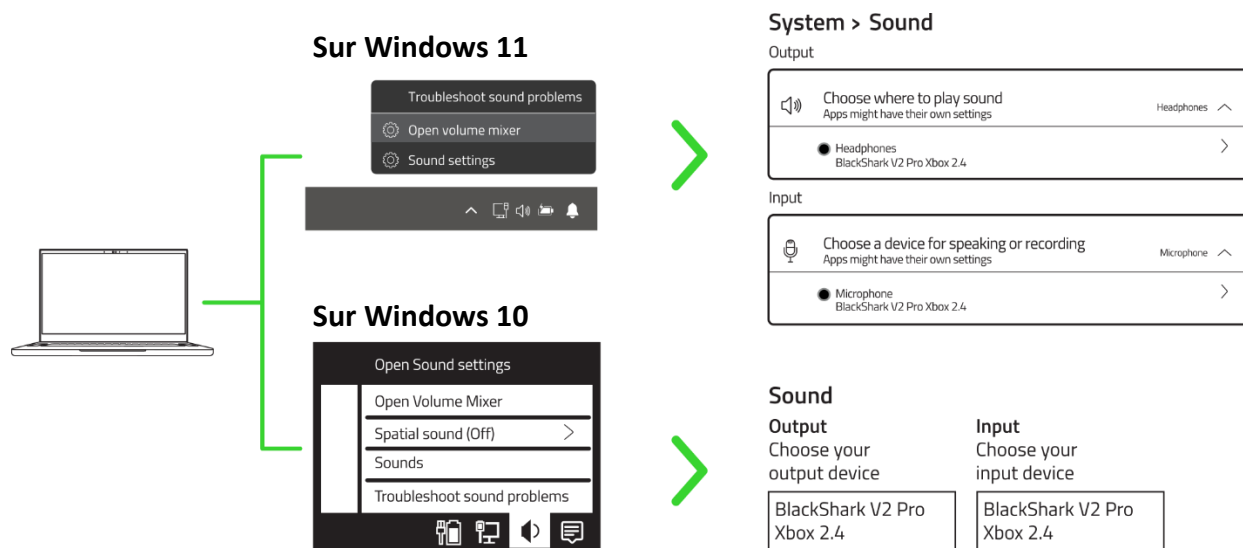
Sur Windows 11

Troubleshoot sound problems
Open volume mixer
Sound settings

Sur Windows 10

Open Sound settings
Open Volume Mixer
Spatial sound (Off)
Sounds
Troubleshoot sound problems

System > Sound
Output
Choose where to play sound
Apps might have their own settings
Headphones
Headphones
BlackShark V2 Pro Xbox 2.4
Input
Choose a device for speaking or recording
Apps might have their own settings
Microphone
Microphone
BlackShark V2 Pro Xbox 2.4

Sound
Output
Choose your output device
BlackShark V2 Pro Xbox 2.4

Input
Choose your input device
BlackShark V2 Pro Xbox 2.4